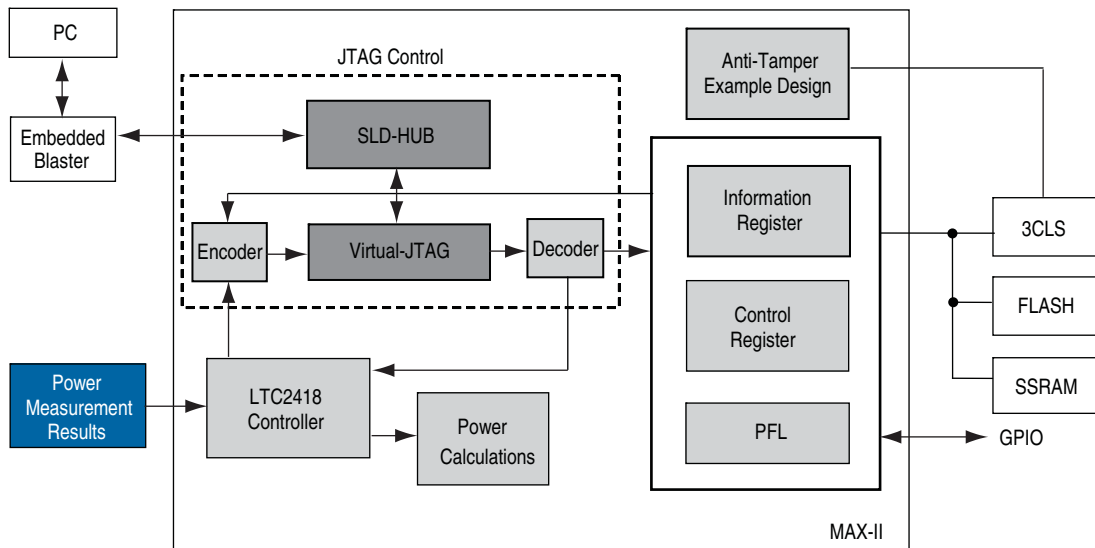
PC

Embedded Blaster

JTAG Control

SLD-HUB

Encoder

Virtual-JTAG

Decoder

Anti-Tamper Example Design

Information Register

Control Register

PFL

3CLS

FLASH

SSRAM

GPIO

Power Measurement Results

LTC2418 Controller

Power Calculations

MAX-II